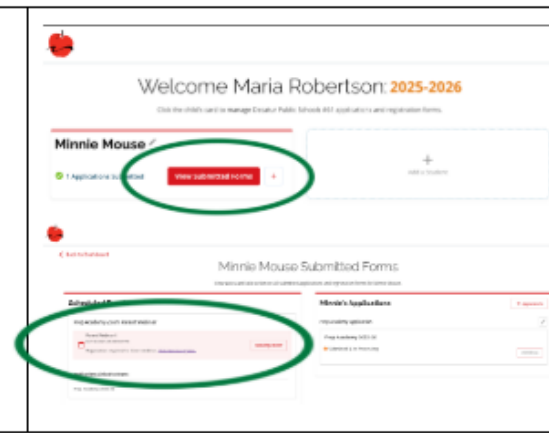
Welcome Maria Robertson: 2025-2026

Click the child's card to manage Decatur Public Schools #61 applications and registration forms.

Minnie Mouse

1 Applications Submitted

View submitted forms

+

Add a Student

< Back to Dashboard

Minnie Mouse Submitted Forms

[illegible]

School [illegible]

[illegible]

Minnie's Applications

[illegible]

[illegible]

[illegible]